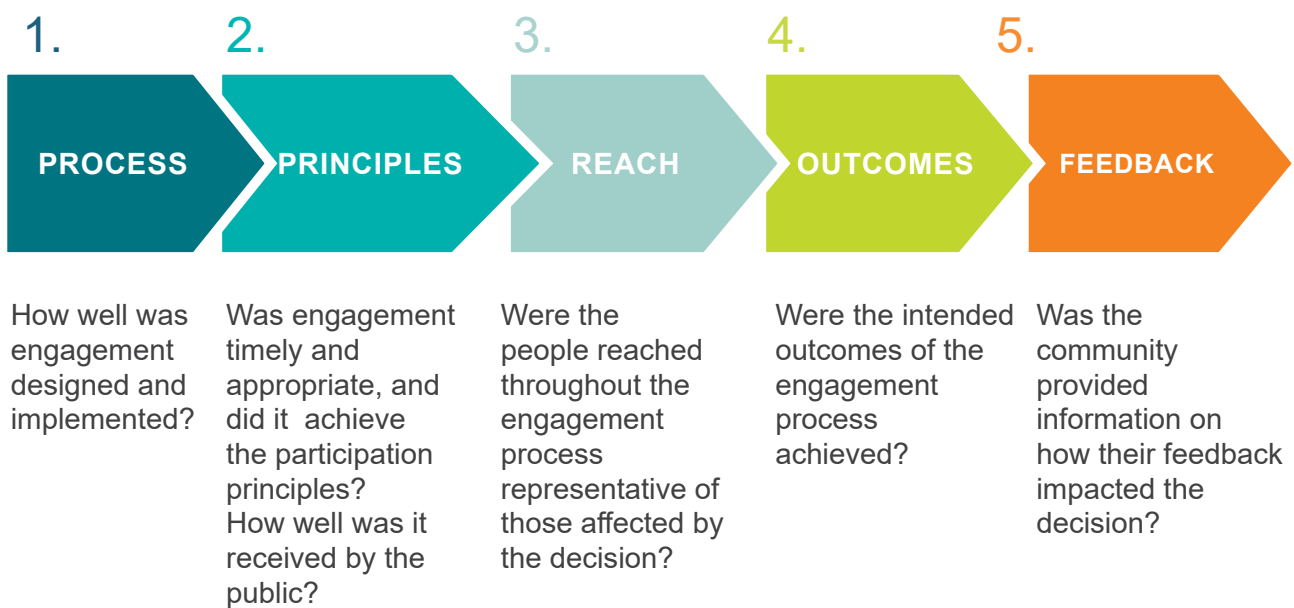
1.

PROCESS

How well was engagement designed and implemented?

2.

PRINCIPLES

Was engagement timely and appropriate, and did it achieve the participation principles?
How well was it received by the public?

3.

REACH

Were the people reached throughout the engagement process representative of those affected by the decision?

4.

OUTCOMES

Were the intended outcomes of the engagement process achieved?

5.

FEEDBACK

Was the community provided information on how their feedback impacted the decision?